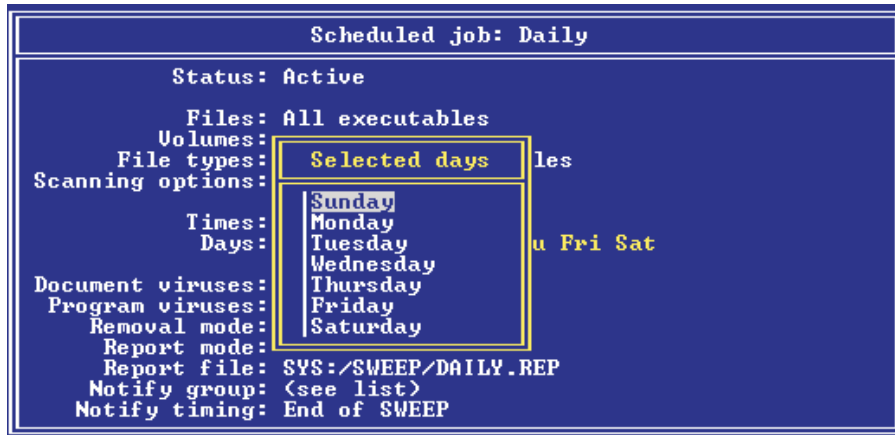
Scheduled job: Daily

Status: Active

Files: All executables
Volumes:
File types: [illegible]les
Scanning options:

Times:
Days: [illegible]u Fri Sat

Document viruses:
Program viruses:
Removal mode:
Report mode:
Report file: SYS:/SWEEP/DAILY.REP
Notify group: (see list)
Notify timing: End of SWEEP

Selected days

Sunday
Monday
Tuesday
Wednesday
Thursday
Friday
Saturday